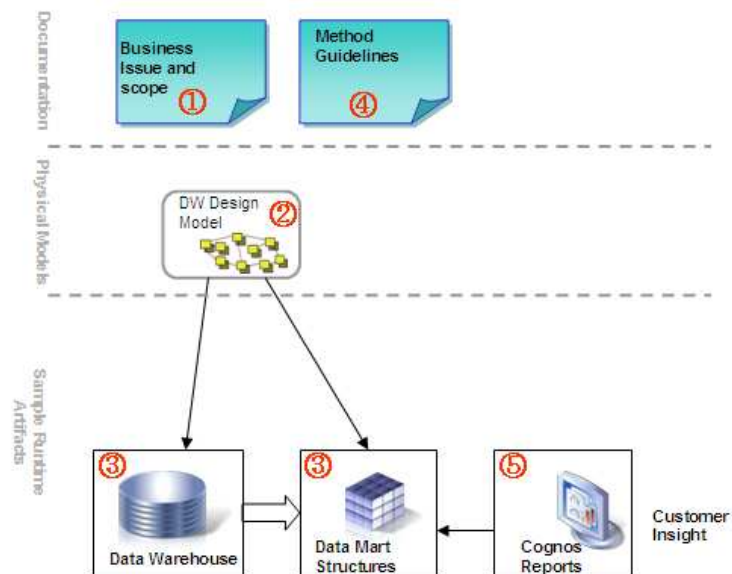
Documentation

Business Issue and scope ①

Method Guidelines ④

Physical Models

DW Design Model ②

Sample Runtime Artifacts

③ Data Warehouse

③ Data Mart Structures

⑤ Cognos Reports

Customer Insight